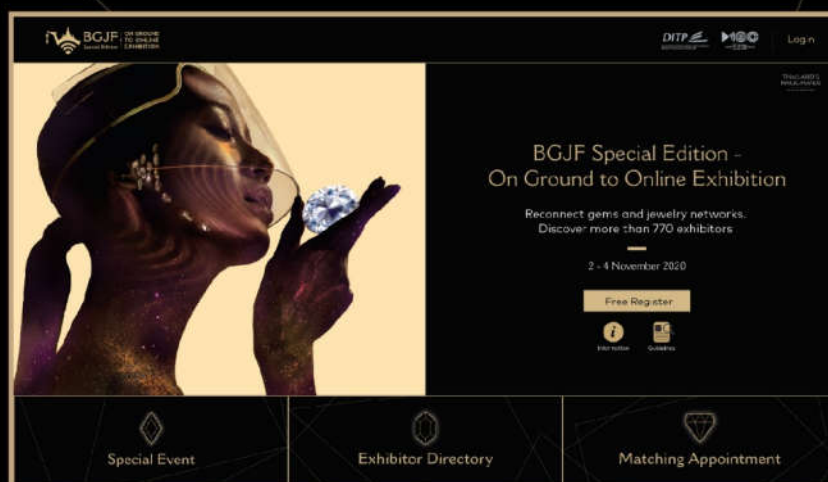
BGJF Special Edition | ON GROUND TO ONLINE EXHIBITION

DITP MOC

Log in

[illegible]

BGJF Special Edition - On Ground to Online Exhibition

Reconnect gems and jewelry networks. Discover more than 770 exhibitors

2 - 4 November 2020

Free Register

Information Guideline

Special Event

Exhibitor Directory

Matching Appointment